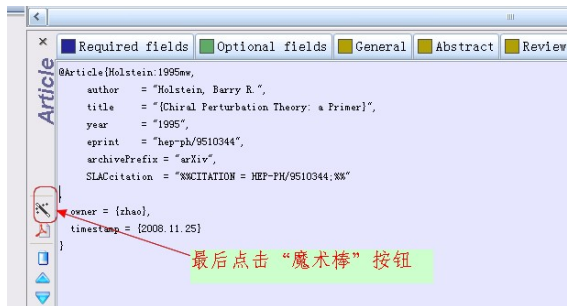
Required fields
Optional fields
General
Abstract
Review

Article

@Article{Holstein:1995mw,
author = "Holstein, Barry R.",
title = "{Chiral Perturbation Theory: a Primer}",
year = "1995",
eprint = "hep-ph/9510344",
archivePrefix = "arXiv",
SLACcitation = "%%CITATION = HEP-PH/9510344;%%"
}
owner = {zhao},
timestamp = {2008.11.25}
}

最后点击“魔术棒”按钮